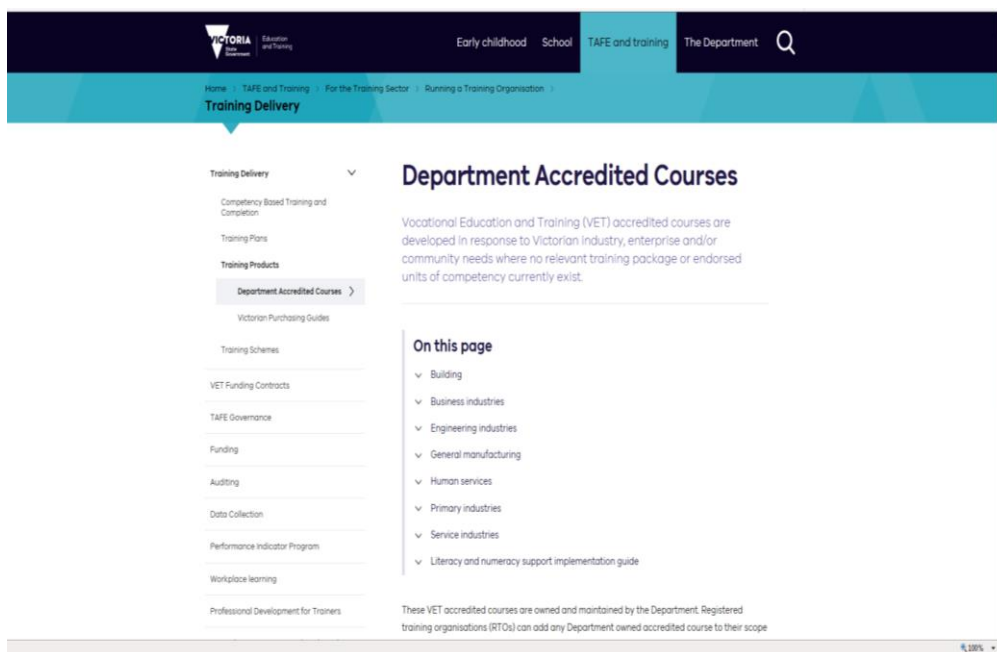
VICTORIA State Government | Education and Training

Early childhood School TAFE and training The Department

Home > TAFE and Training > For the Training Sector > Running a Training Organisation >

Training Delivery

Training Delivery

Competency Based Training and Completion

Training Plans

Training Products

Department Accredited Courses

Victorian Purchasing Guides

Training Schemes

VET Funding Contracts

TAFE Governance

Funding

Auditing

Data Collection

Performance Indicator Program

Workplace learning

Professional Development for Trainers

Department Accredited Courses

Vocational Education and Training (VET) accredited courses are developed in response to Victorian industry, enterprise and/or community needs where no relevant training package or endorsed units of competency currently exist.

On this page

Building

Business industries

Engineering industries

General manufacturing

Human services

Primary industries

Service industries

Literacy and numeracy support implementation guide

These VET accredited courses are owned and maintained by the Department. Registered training organisations (RTOs) can add any Department owned accredited course to their scope

100%